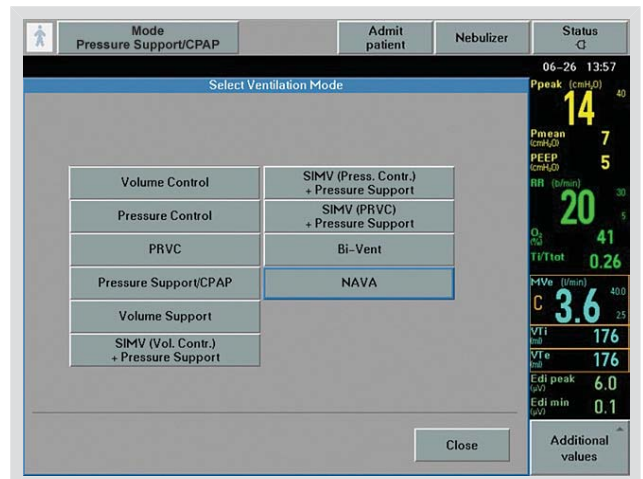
Mode
Pressure Support/CPAP

Admit patient

Nebulizer

Status

06–26 13:57

Select Ventilation Mode

Volume Control

Pressure Control

PRVC

Pressure Support/CPAP

Volume Support

SIMV (Vol. Contr.) + Pressure Support

SIMV (Press. Contr.) + Pressure Support

SIMV (PRVC) + Pressure Support

Bi–Vent

NAVA

Close

Ppeak (cmH$_2$O) 40
14

Pmean (cmH$_2$O) 7

PEEP (cmH$_2$O) 5

RR (b/min) 30
20
5

O$_2$ (%) 41

Ti/Ttot 0.26

MVe (l/min) 40.0
C 3.6
2.5

VTi (ml) 176

VTe (ml) 176

Edi peak (µV) 6.0

Edi min (µV) 0.1

Additional values